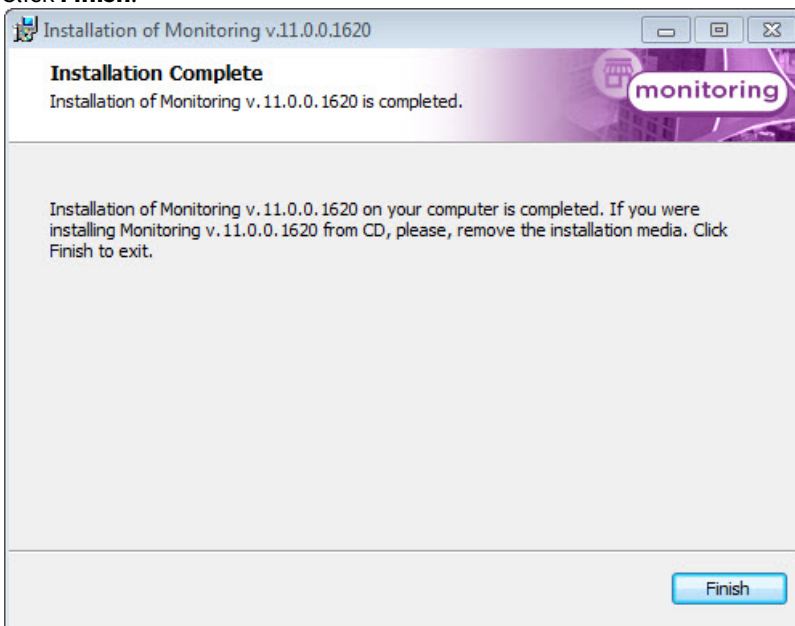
Click **Finish**.

Installation of Monitoring v.11.0.0.1620

**Installation Complete**

Installation of Monitoring v.11.0.0.1620 is completed.

monitoring

Installation of Monitoring v.11.0.0.1620 on your computer is completed. If you were installing Monitoring v.11.0.0.1620 from CD, please, remove the installation media. Click Finish to exit.

Finish